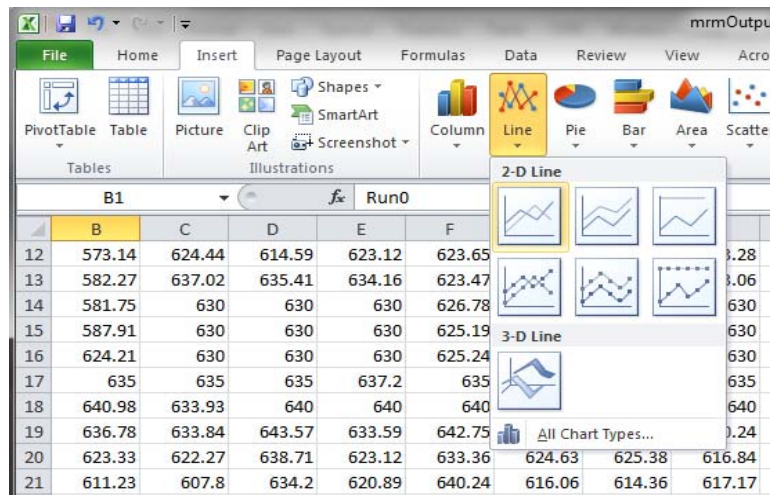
mrmOutpu

File | Home | Insert | Page Layout | Formulas | Data | Review | View | Acro

PivotTable | Table | Picture | Clip Art | Shapes | SmartArt | Screenshot | Column | Line | Pie | Bar | Area | Scatte

Tables | Illustrations

B1 | $f_x$ Run0

2-D Line

3-D Line

All Chart Types...

| | B | C | D | E | F | | | |
|---|---|---|---|---|---|---|---|---|
| 12 | 573.14 | 624.44 | 614.59 | 623.12 | 623.65 | | | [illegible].28 |
| 13 | 582.27 | 637.02 | 635.41 | 634.16 | 623.47 | | | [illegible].06 |
| 14 | 581.75 | 630 | 630 | 630 | 626.78 | | | 630 |
| 15 | 587.91 | 630 | 630 | 630 | 625.19 | | | 630 |
| 16 | 624.21 | 630 | 630 | 630 | 625.24 | | | 630 |
| 17 | 635 | 635 | 635 | 637.2 | 635 | | | 635 |
| 18 | 640.98 | 633.93 | 640 | 640 | 640 | | | 640 |
| 19 | 636.78 | 633.84 | 643.57 | 633.59 | 642.75 | | | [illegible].24 |
| 20 | 623.33 | 622.27 | 638.71 | 623.12 | 633.36 | 624.63 | 625.38 | 616.84 |
| 21 | 611.23 | 607.8 | 634.2 | 620.89 | 640.24 | 616.06 | 614.36 | 617.17 |